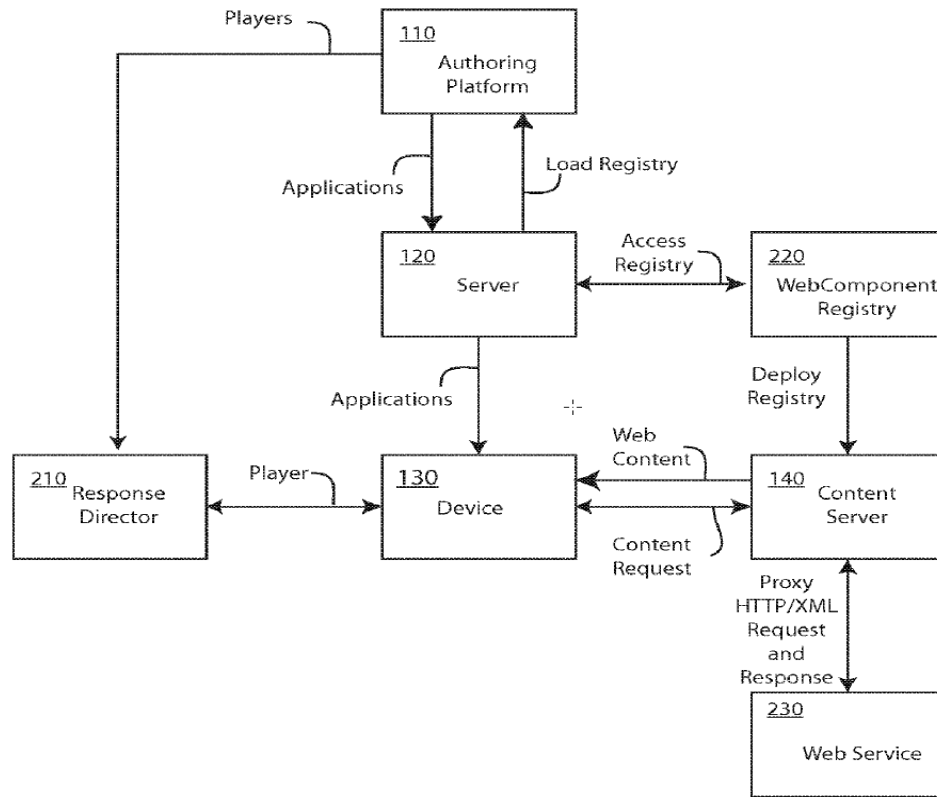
Players

110
Authoring Platform

Applications

Load Registry

120
Server

Access Registry

220
WebComponent Registry

Applications

Deploy Registry

210
Response Director

Player

130
Device

Web Content

140
Content Server

Content Request

Proxy HTTP/XML Request and Response

230
Web Service